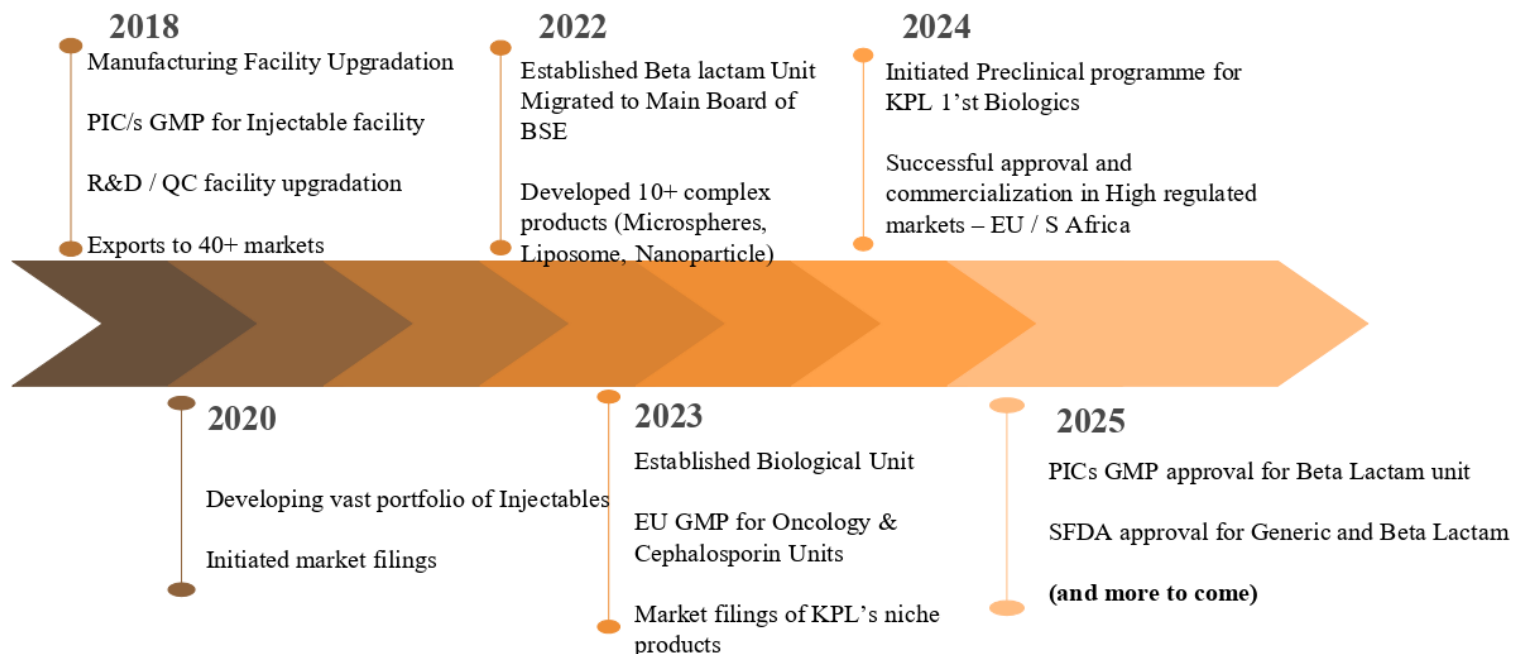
2018

Manufacturing Facility Upgradation

PIC/s GMP for Injectable facility

R&D / QC facility upgradation

Exports to 40+ markets

2022

Established Beta lactam Unit Migrated to Main Board of BSE

Developed 10+ complex products (Microspheres, Liposome, Nanoparticle)

2024

Initiated Preclinical programme for KPL 1'st Biologics

Successful approval and commercialization in High regulated markets – EU / S Africa

2020

Developing vast portfolio of Injectables

Initiated market filings

2023

Established Biological Unit

EU GMP for Oncology & Cephalosporin Units

Market filings of KPL's niche products

2025

PICs GMP approval for Beta Lactam unit

SFDA approval for Generic and Beta Lactam

(and more to come)